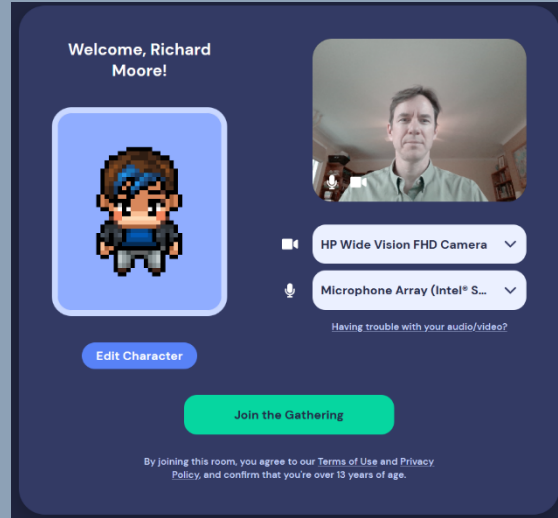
Welcome, Richard Moore!

Edit Character

HP Wide Vision FHD Camera

Microphone Array (Intel® S...

Having trouble with your audio/video?

Join the Gathering

By joining this room, you agree to our Terms of Use and Privacy Policy, and confirm that you're over 13 years of age.